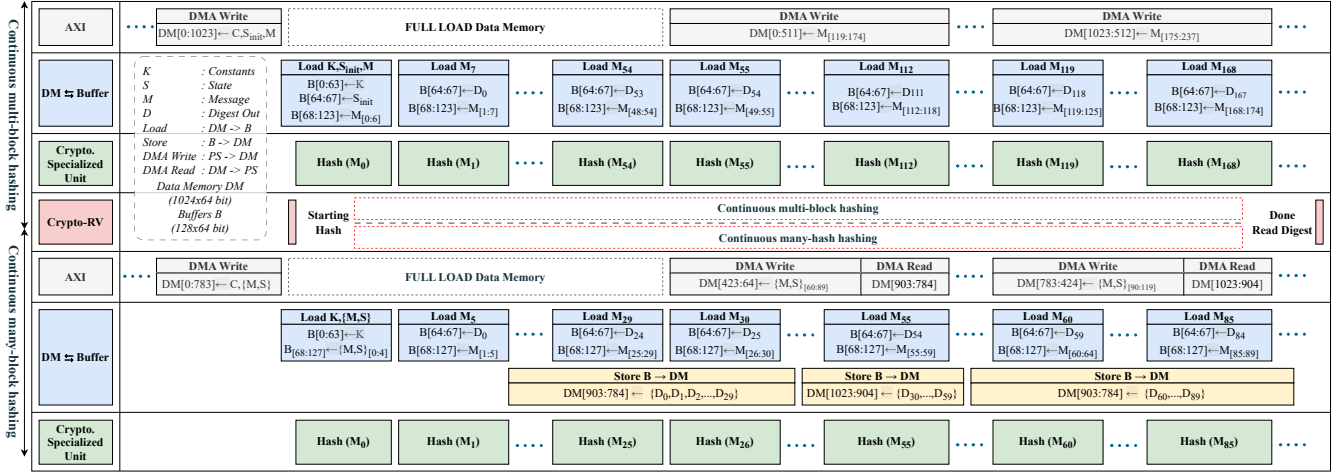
Continuous multi-block hashing

AXI

DMA Write
DM[0:1023] ← C,$S_{init}$,M

FULL LOAD Data Memory

DMA Write
DM[0:511] ← $M_{[119:174]}$

DMA Write
DM[1023:512] ← $M_{[175:237]}$

DM ⇆ Buffer

K : Constants
S : State
M : Message
D : Digest Out
Load : DM -> B
Store : B -> DM
DMA Write : PS -> DM
DMA Read : DM -> PS
Data Memory DM (1024x64 bit)
Buffers B (128x64 bit)

Load K,$S_{init}$,M
B[0:63] ← K
B[64:67] ← $S_{init}$
B[68:123] ← $M_{[0:6]}$

Load $M_7$
B[64:67] ← $D_0$
B[68:123] ← $M_{[1:7]}$

Load $M_{54}$
B[64:67] ← $D_{53}$
B[68:123] ← $M_{[48:54]}$

Load $M_{55}$
B[64:67] ← $D_{54}$
B[68:123] ← $M_{[49:55]}$

Load $M_{112}$
B[64:67] ← $D_{111}$
B[68:123] ← $M_{[112:118]}$

Load $M_{119}$
B[64:67] ← $D_{118}$
B[68:123] ← $M_{[119:125]}$

Load $M_{168}$
B[64:67] ← $D_{167}$
B[68:123] ← $M_{[168:174]}$

Crypto. Specialized Unit

Hash ($M_0$)
Hash ($M_1$)
Hash ($M_{54}$)
Hash ($M_{55}$)
Hash ($M_{112}$)
Hash ($M_{119}$)
Hash ($M_{168}$)

Crypto-RV

Starting Hash

Continuous multi-block hashing

Continuous many-hash hashing

Done Read Digest

Continuous many-block hashing

AXI

DMA Write
DM[0:783] ← C,{M,S}

FULL LOAD Data Memory

DMA Write
DM[423:64] ← $\{M,S\}_{[60:89]}$

DMA Read
DM[903:784]

DMA Write
DM[783:424] ← $\{M,S\}_{[90:119]}$

DMA Read
DM[1023:904]

DM ⇆ Buffer

Load K,{M,S}
B[0:63] ← K
$B_{[68:127]}$ ← $\{M,S\}_{[0:4]}$

Load $M_5$
B[64:67] ← $D_0$
B[68:127] ← $M_{[1:5]}$

Load $M_{29}$
B[64:67] ← $D_{24}$
B[68:127] ← $M_{[25:29]}$

Load $M_{30}$
B[64:67] ← $D_{25}$
B[68:127] ← $M_{[26:30]}$

Load $M_{55}$
B[64:67] ← $D_{54}$
B[68:127] ← $M_{[55:59]}$

Load $M_{60}$
B[64:67] ← $D_{59}$
B[68:127] ← $M_{[60:64]}$

Load $M_{85}$
B[64:67] ← $D_{84}$
B[68:127] ← $M_{[85:89]}$

Store B → DM
DM[903:784] ← $\{D_0,D_1,D_2,...,D_{29}\}$

Store B → DM
DM[1023:904] ← $\{D_{30},...,D_{59}\}$

Store B → DM
DM[903:784] ← $\{D_{60},...,D_{89}\}$

Crypto. Specialized Unit

Hash ($M_0$)
Hash ($M_1$)
Hash ($M_{25}$)
Hash ($M_{26}$)
Hash ($M_{55}$)
Hash ($M_{60}$)
Hash ($M_{85}$)